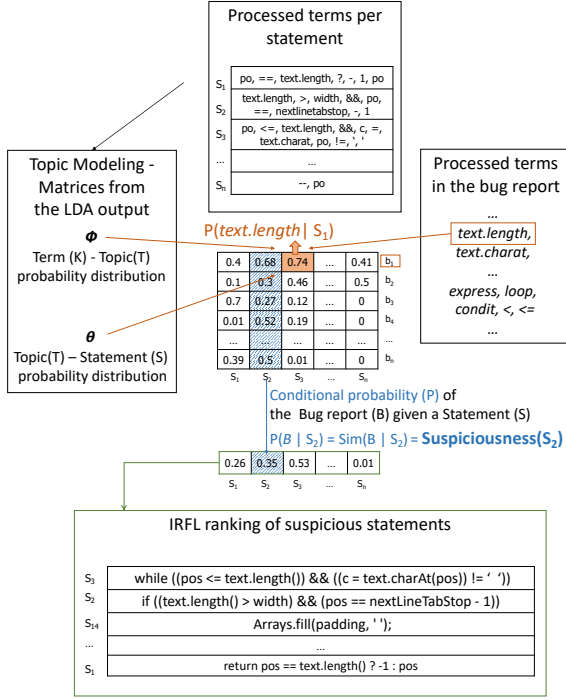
Processed terms per statement

| | |
|---|---|
| $S_1$ | po, ==, text.length, ?, -, 1, po |
| $S_2$ | text.length, >, width, &&, po, ==, nextlinetabstop, -, 1 |
| $S_3$ | po, <=, text.length, &&, $c_r$, =, text.charat, po, !=, ‘, ’ |
| ... | ... |
| $S_n$ | --, po |

Topic Modeling - Matrices from the LDA output

$\Phi$
Term (K) - Topic(T) probability distribution

$\theta$
Topic(T) – Statement (S) probability distribution

Processed terms in the bug report
...
text.length,
text.charat,
...
express, loop, condit, <, <=
...

P(text.length | $S_1$)

| | | | | | |
|---|---|---|---|---|---|
| 0.4 | 0.68 | 0.74 | ... | 0.41 | $b_1$ |
| 0.1 | 0.3 | 0.46 | ... | 0.5 | $b_2$ |
| 0.7 | 0.27 | 0.12 | ... | 0.8 | $b_3$ |
| 0.01 | 0.52 | 0.19 | ... | 0 | $b_4$ |
| ... | ... | ... | ... | ... | ... |
| 0.39 | 0.5 | 0.01 | ... | 0 | $b_n$ |
| $S_1$ | $S_2$ | $S_3$ | | $S_n$ | |

Conditional probability (P) of the Bug report (B) given a Statement (S)

P(B | $S_2$) = Sim(B | $S_2$) = Suspiciousness($S_2$)

| 0.26 | 0.35 | 0.53 | ... | 0.01 |
|---|---|---|---|---|
| $S_1$ | $S_2$ | $S_3$ | | $S_n$ |

IRFL ranking of suspicious statements

| | |
|---|---|
| $S_3$ | while ((pos <= text.length()) && ((c = text.charAt(pos)) != ‘ ’)) |
| $S_2$ | if ((text.length() > width) && (pos == nextLineTabStop - 1)) |
| $S_{14}$ | Arrays.fill(padding, ' '); |
| | ... |
| $S_1$ | return pos == text.length() ? -1 : pos |